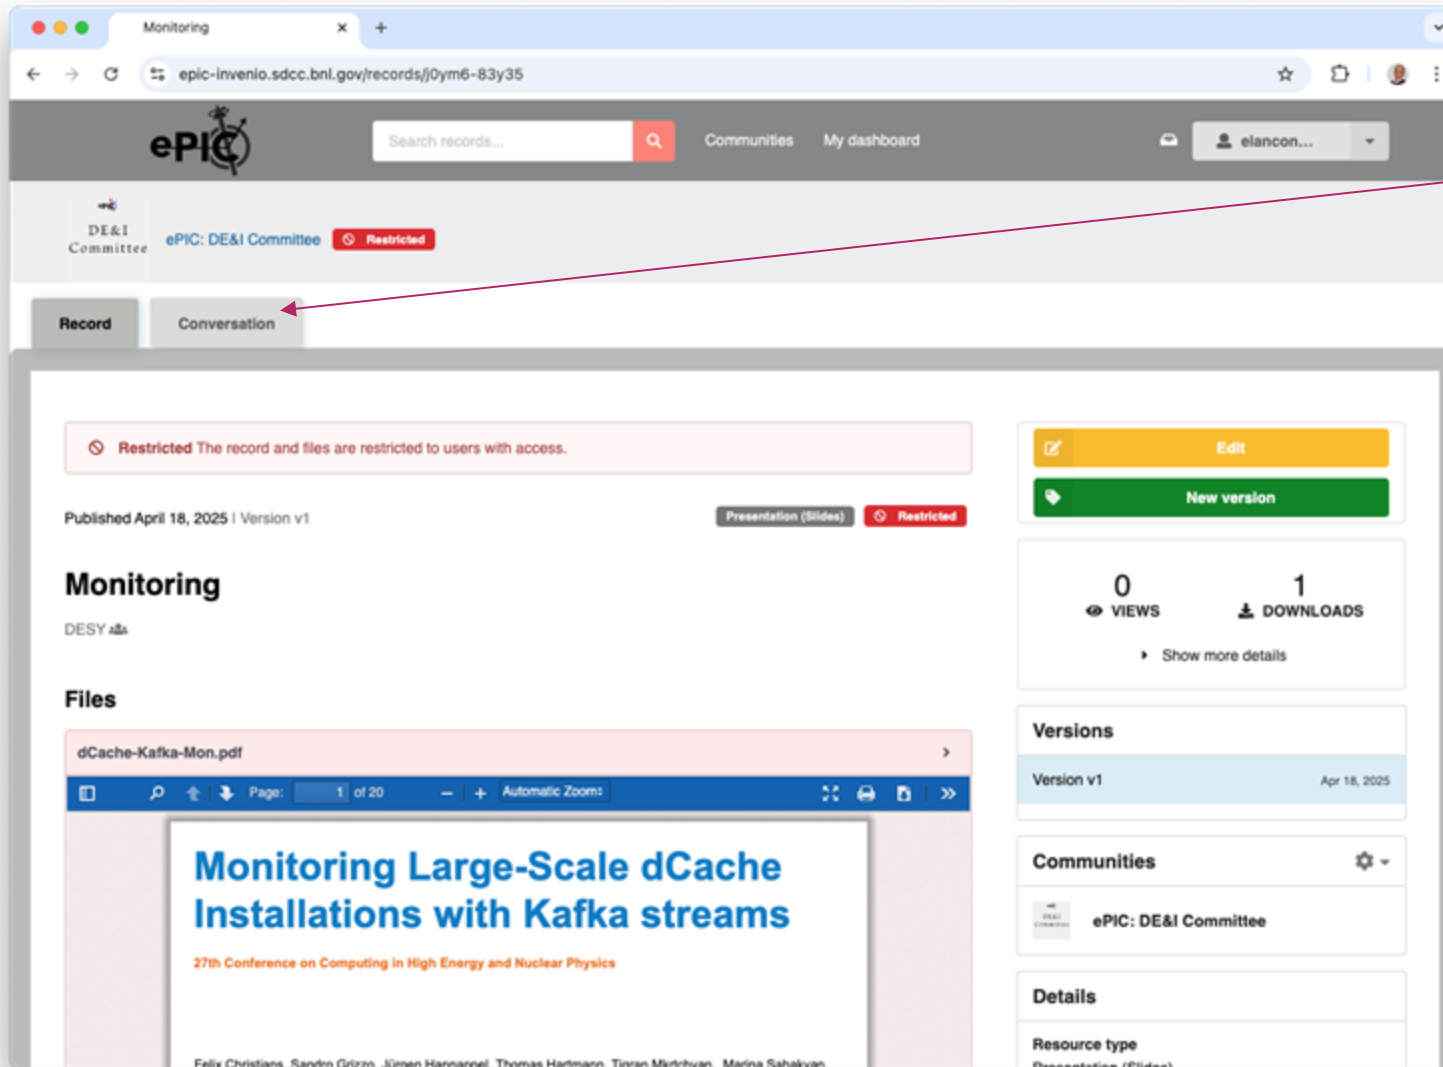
Monitoring ×
+

epic-invenio.sdcc.bnl.gov/records/j0ym6-83y35

ePIC

Search records...

Communities My dashboard

elancon...

DE&I Committee

ePIC: DE&I Committee Restricted

Record Conversation

Restricted The record and files are restricted to users with access.

Published April 18, 2025 | Version v1

Presentation (Slides) Restricted

Monitoring

DESY

Files

dCache-Kafka-Mon.pdf

Page: 1 of 20 Automatic Zoom

Monitoring Large-Scale dCache Installations with Kafka streams

27th Conference on Computing in High Energy and Nuclear Physics

Felix Christians, Sandro Grizzo, Jürgen Hannappel, Thomas Hartmann, Tigran Mkrtchyan, Marina Sahakyan

Edit

New version

0 VIEWS

1 DOWNLOADS

Show more details

Versions

Version v1 Apr 18, 2025

Communities

ePIC: DE&I Committee

Details

Resource type

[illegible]